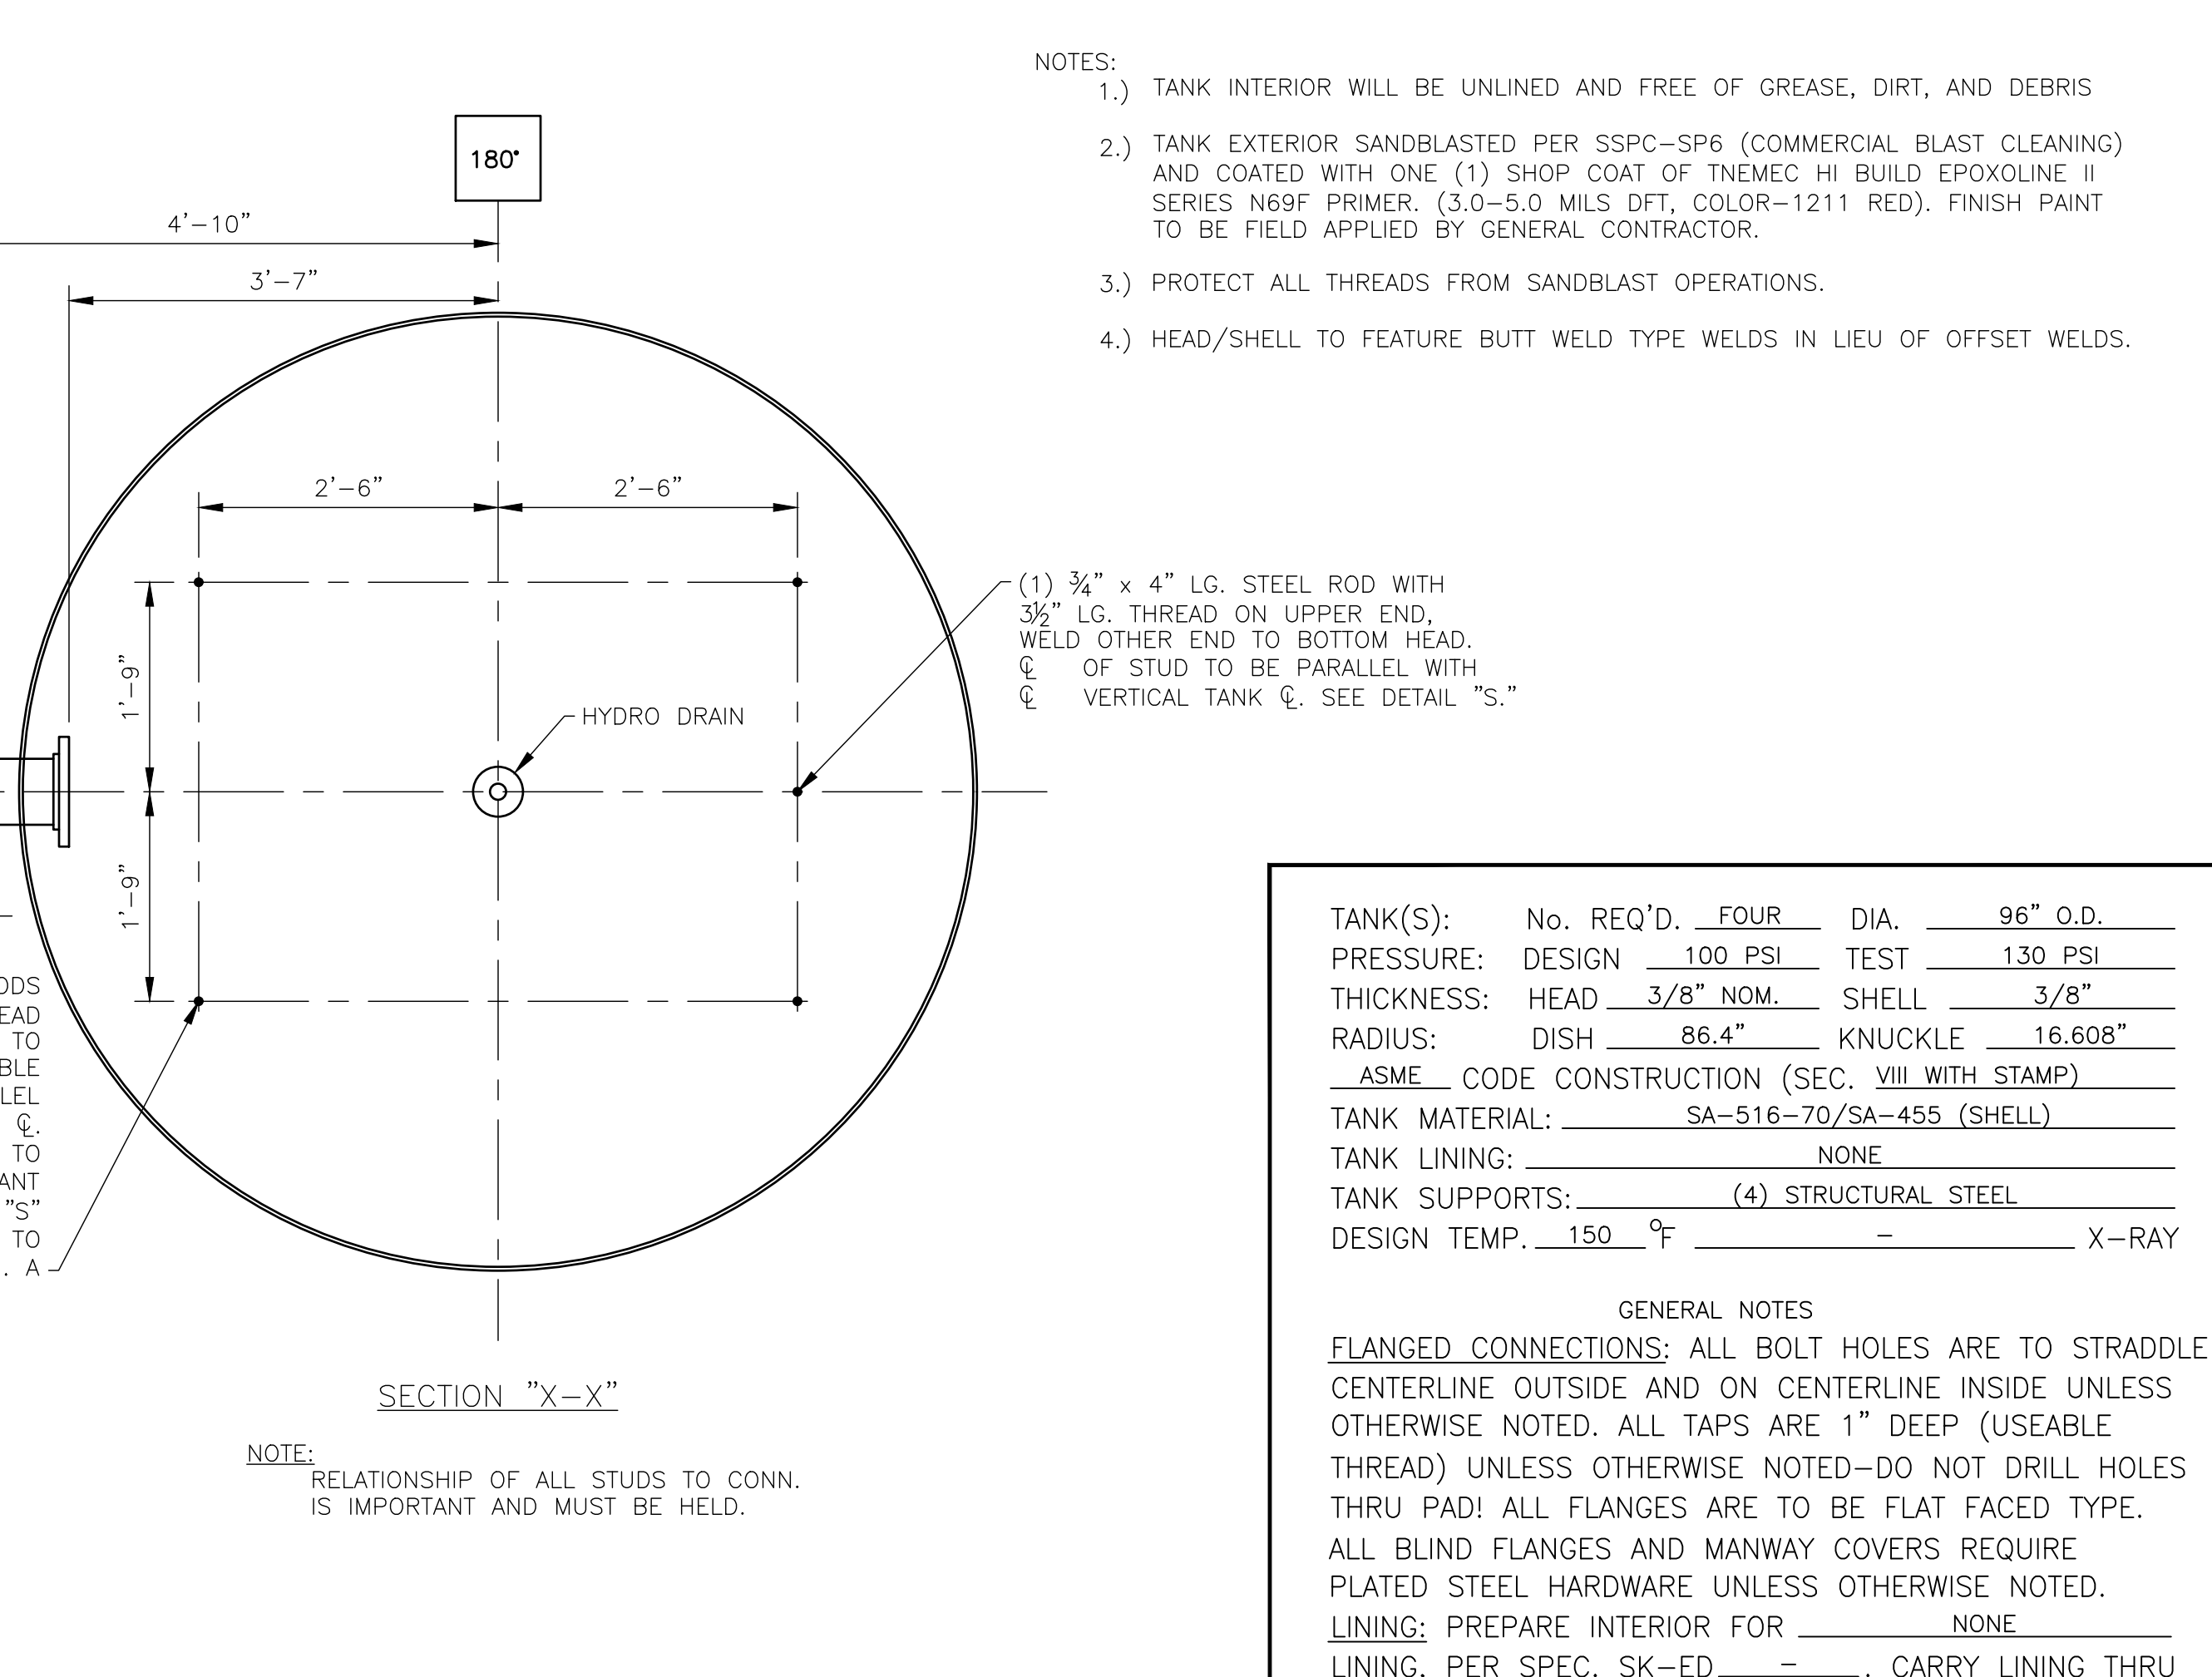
NOTES:
1.) TANK INTERIOR WILL BE UNLINED AND FREE OF GREASE, DIRT, AND DEBRIS

2.) TANK EXTERIOR SANDBLASTED PER SSPC–SP6 (COMMERCIAL BLAST CLEANING) AND COATED WITH ONE (1) SHOP COAT OF TNEMEC HI BUILD EPOXOLINE II SERIES N69F PRIMER. (3.0–5.0 MILS DFT, COLOR–1211 RED). FINISH PAINT TO BE FIELD APPLIED BY GENERAL CONTRACTOR.

3.) PROTECT ALL THREADS FROM SANDBLAST OPERATIONS.

4.) HEAD/SHELL TO FEATURE BUTT WELD TYPE WELDS IN LIEU OF OFFSET WELDS.

180°

4'–10"

3'–7"

2'–6"

2'–6"

(1) ¾" x 4" LG. STEEL ROD WITH 3½" LG. THREAD ON UPPER END, WELD OTHER END TO BOTTOM HEAD. ℄ OF STUD TO BE PARALLEL WITH ℄ VERTICAL TANK ℄. SEE DETAIL "S."

1'–9"

HYDRO DRAIN

1'–9"

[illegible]DS
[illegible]EAD
TO
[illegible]BLE
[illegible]LEL
℄.
TO
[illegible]ANT
"S"
TO
. A

| TANK(S): | No. REQ'D. FOUR | DIA. 96" O.D. |
|---|---|---|
| PRESSURE: | DESIGN 100 PSI | TEST 130 PSI |
| THICKNESS: | HEAD 3/8" NOM. | SHELL 3/8" |
| RADIUS: | DISH 86.4" | KNUCKLE 16.608" |

ASME CODE CONSTRUCTION (SEC. VIII WITH STAMP)
TANK MATERIAL: SA–516–70/SA–455 (SHELL)
TANK LINING: NONE
TANK SUPPORTS: (4) STRUCTURAL STEEL
DESIGN TEMP. 150 °F – X–RAY

GENERAL NOTES
FLANGED CONNECTIONS: ALL BOLT HOLES ARE TO STRADDLE CENTERLINE OUTSIDE AND ON CENTERLINE INSIDE UNLESS OTHERWISE NOTED. ALL TAPS ARE 1" DEEP (USEABLE THREAD) UNLESS OTHERWISE NOTED–DO NOT DRILL HOLES THRU PAD! ALL FLANGES ARE TO BE FLAT FACED TYPE. ALL BLIND FLANGES AND MANWAY COVERS REQUIRE PLATED STEEL HARDWARE UNLESS OTHERWISE NOTED.
LINING: PREPARE INTERIOR FOR NONE
LINING. PER SPEC. SK–ED – . CARRY LINING THRU

SECTION "X–X"

NOTE:
RELATIONSHIP OF ALL STUDS TO CONN. IS IMPORTANT AND MUST BE HELD.